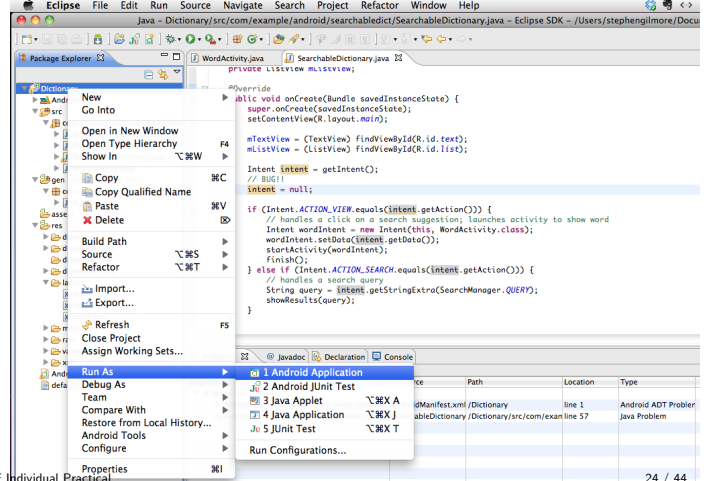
Eclipse File Edit Run Source Navigate Search Project Refactor Window Help

Java – Dictionary/src/com/example/android/searchabledict/SearchableDictionary.java – Eclipse SDK – /Users/stephengilmore/Docu

Package Explorer

WordActivity.java SearchableDictionary.java

Dictionary

Andr

src

gen

asse

res

Andr

defa

private ListView mListView;

@Override
public void onCreate(Bundle savedInstanceState) {
super.onCreate(savedInstanceState);
setContentView(R.layout.main);

mTextView = (TextView) findViewById(R.id.text);
mListView = (ListView) findViewById(R.id.list);

Intent intent = getIntent();
// BUG!!
intent = null;

if (Intent.ACTION_VIEW.equals(intent.getAction())) {
// handles a click on a search suggestion; launches activity to show word
Intent wordIntent = new Intent(this, WordActivity.class);
wordIntent.setData(intent.getData());
startActivity(wordIntent);
finish();
} else if (Intent.ACTION_SEARCH.equals(intent.getAction())) {
// handles a search query
String query = intent.getStringExtra(SearchManager.QUERY);
showResults(query);
}

New
Go Into

Open in New Window
Open Type Hierarchy F4
Show In ⌥⌘W

Copy ⌘C
Copy Qualified Name
Paste ⌘V
Delete

Build Path
Source ⌥⌘S
Refactor ⌥⌘T

Import...
Export...

Refresh F5
Close Project
Assign Working Sets...

Run As
Debug As
Team
Compare With
Restore from Local History...
Android Tools
Configure

Properties ⌘I

1 Android Application
2 Android JUnit Test
3 Java Applet ⌥⌘X A
4 Java Application ⌥⌘X J
5 JUnit Test ⌥⌘X T

Run Configurations...

@ Javadoc Declaration Console

rce | Path | Location | Type
dManifest.xml | /Dictionary | line 1 | Android ADT Probler
ableDictionary | /Dictionary/src/com/exan | line 57 | Java Problem

F Individual Practical

24 / 44